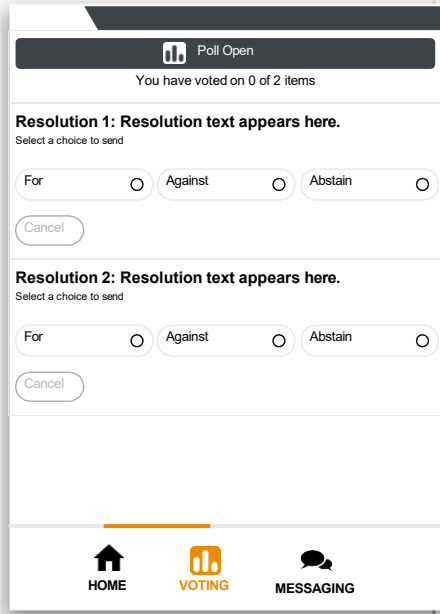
Poll Open

You have voted on 0 of 2 items

**Resolution 1: Resolution text appears here.**
Select a choice to send

For
Against
Abstain

Cancel

**Resolution 2: Resolution text appears here.**
Select a choice to send

For
Against
Abstain

Cancel

HOME
VOTING
MESSAGING